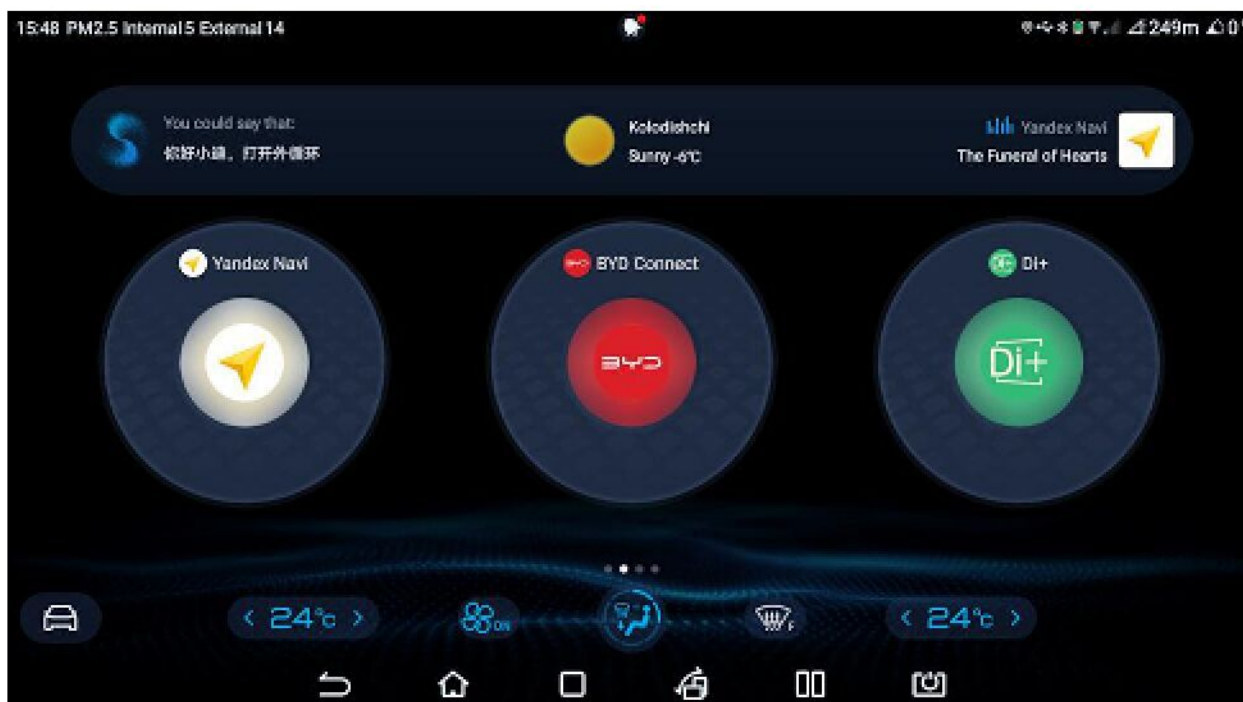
15:48 PM2.5 Internal 5 External 14

249m

You could say that:
你好小迪，打开外循环

Kolodishchi
Sunny -6°C

Yandex Navi
The Funeral of Hearts

Yandex Navi

BYD Connect

BYD

Di+

Di+

< 24°c >

ON

< 24°c >